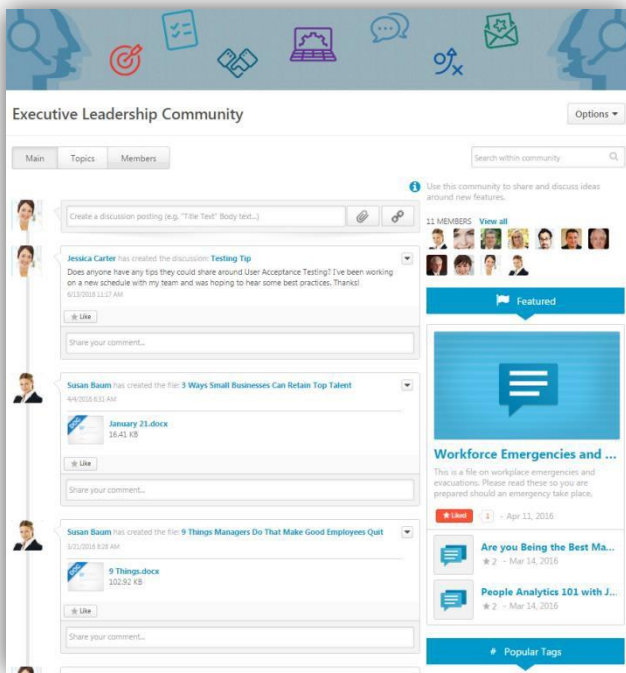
Executive Leadership Community

Options ▾

Main | Topics | Members

Search within community

Use this community to share and discuss ideas around new features.

Create a discussion posting (e.g. "Title Text" Body text...)

11 MEMBERS View all

Jessica Carter has created the discussion: Testing Tip

Does anyone have any tips they could share around User Acceptance Testing? I've been working on a new schedule with my team and was hoping to hear some best practices. Thanks!

6/13/2016 11:17 AM

Like

Share your comment...

Featured

Susan Baum has created the file: 3 Ways Small Businesses Can Retain Top Talent

4/4/2016 8:31 AM

January 21.docx
16.41 KB

Like

Share your comment...

Workforce Emergencies and ...

This is a file on workplace emergencies and evacuations. Please read these so you are prepared should an emergency take place.

Liked 1 - Apr 11, 2016

Susan Baum has created the file: 9 Things Managers Do That Make Good Employees Quit

3/21/2016 8:28 AM

9 Things.docx
102.92 KB

Like

Share your comment...

Are you Being the Best Ma...
★2 - Mar 14, 2016

People Analytics 101 with J...
★2 - Mar 14, 2016

# Popular Tags